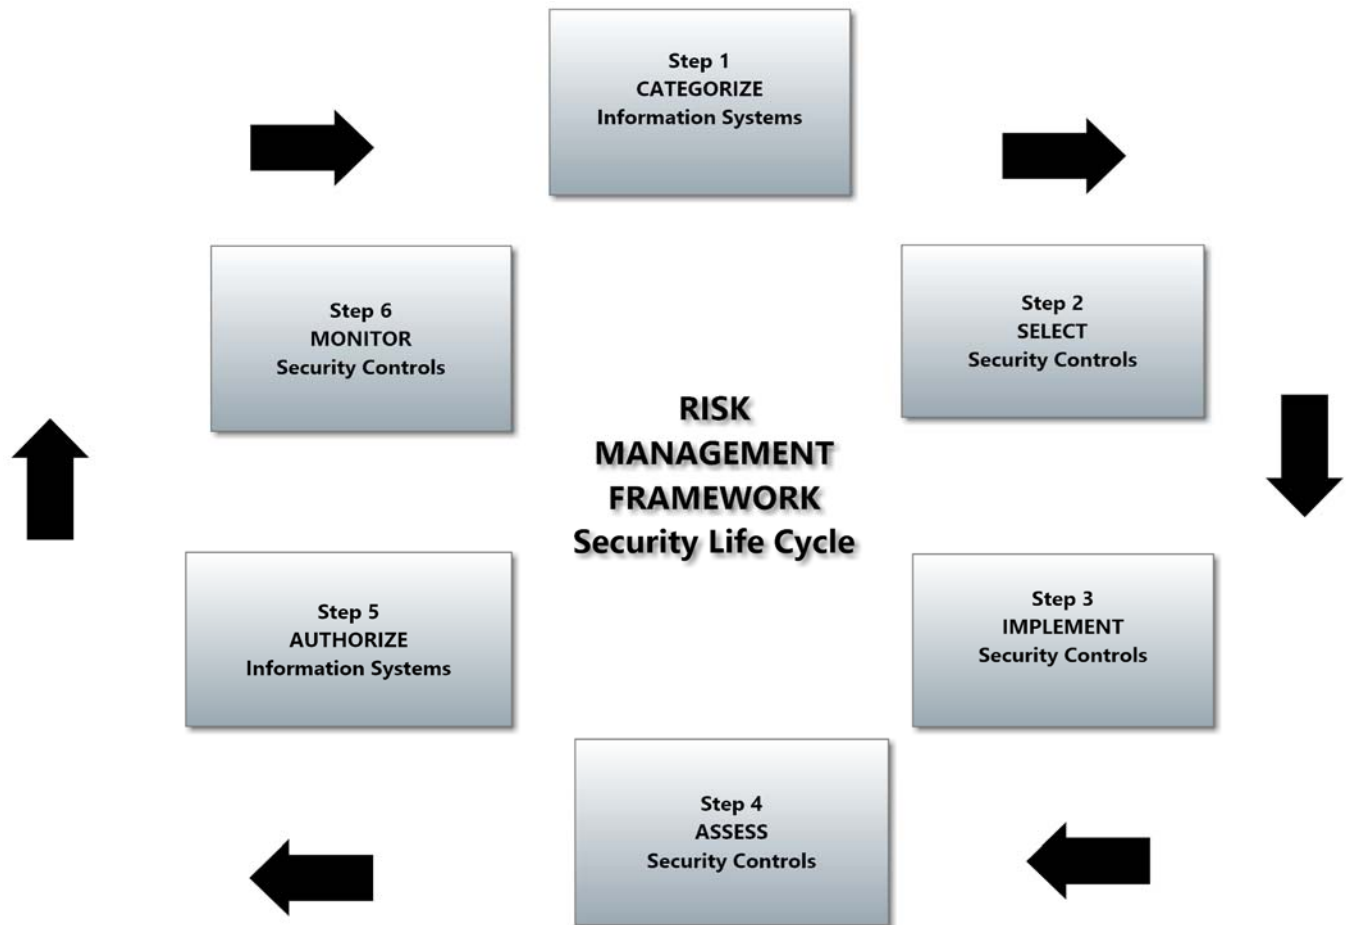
Step 1
CATEGORIZE
Information Systems

Step 2
SELECT
Security Controls

RISK
MANAGEMENT
FRAMEWORK
Security Life Cycle

Step 3
IMPLEMENT
Security Controls

Step 4
ASSESS
Security Controls

Step 5
AUTHORIZE
Information Systems

Step 6
MONITOR
Security Controls